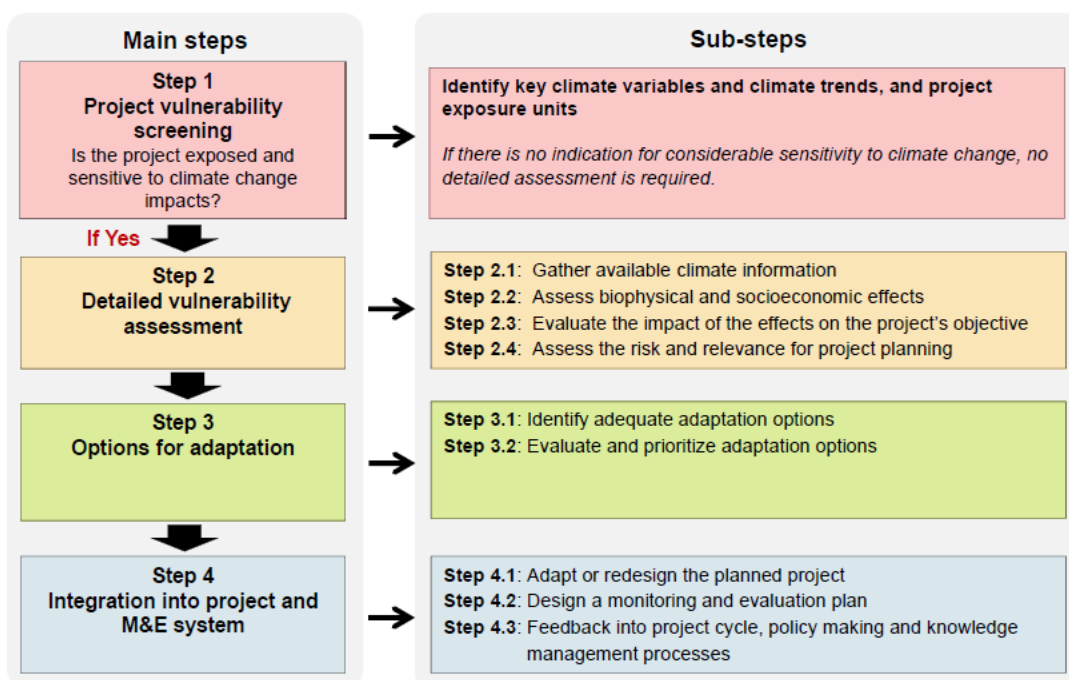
Main steps

Step 1
Project vulnerability screening
Is the project exposed and sensitive to climate change impacts?

If Yes

Step 2
Detailed vulnerability assessment

Step 3
Options for adaptation

Step 4
Integration into project and M&E system

Sub-steps

Identify key climate variables and climate trends, and project exposure units

If there is no indication for considerable sensitivity to climate change, no detailed assessment is required.

Step 2.1: Gather available climate information
Step 2.2: Assess biophysical and socioeconomic effects
Step 2.3: Evaluate the impact of the effects on the project's objective
Step 2.4: Assess the risk and relevance for project planning

Step 3.1: Identify adequate adaptation options
Step 3.2: Evaluate and prioritize adaptation options

Step 4.1: Adapt or redesign the planned project
Step 4.2: Design a monitoring and evaluation plan
Step 4.3: Feedback into project cycle, policy making and knowledge management processes